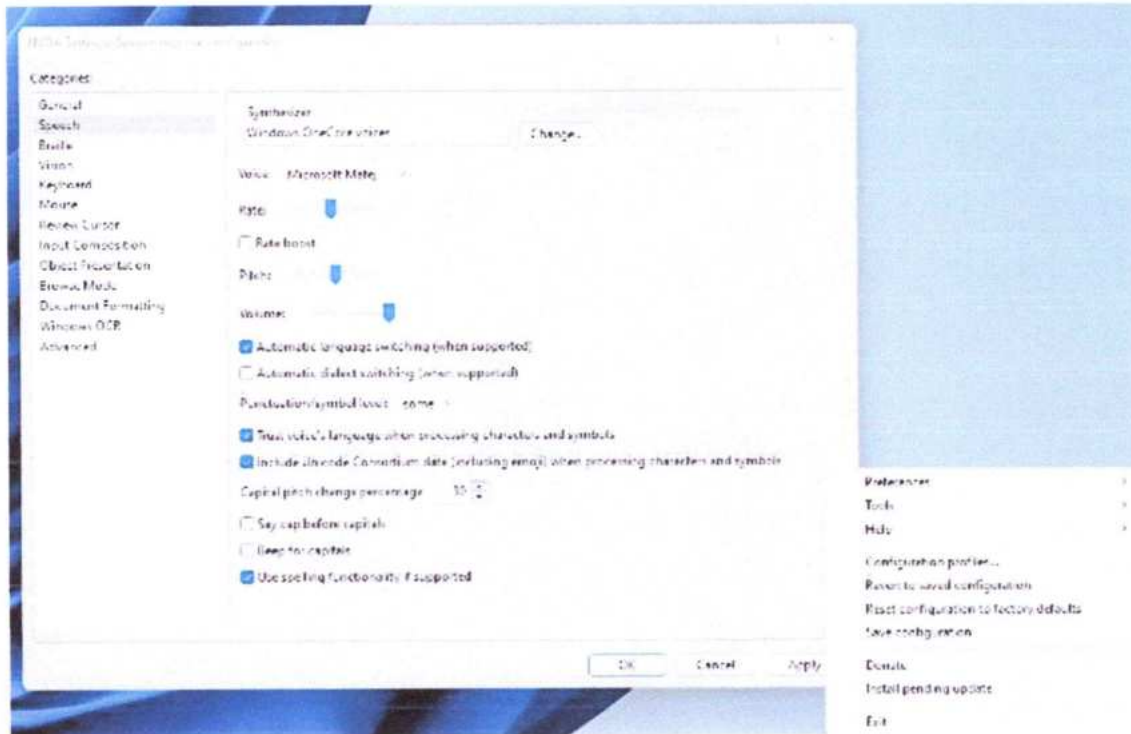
NVDA Settings: Speech (normal configuration)

Categories:
General
Speech
Braille
Vision
Keyboard
Mouse
Review Cursor
Input Composition
Object Presentation
Browse Mode
Document Formatting
Windows OCR
Advanced

Synthesizer
Windows OneCore voices
Change...

Voice: Microsoft Matej

Rate:

Rate boost

Pitch:

Volume:

Automatic language switching (when supported)

Automatic dialect switching (when supported)

Punctuation/symbol level: some

Trust voice's language when processing characters and symbols

Include Unicode Consortium data (including emoji) when processing characters and symbols

Capital pitch change percentage 30

Say cap before capitals

Beep for capitals

Use spelling functionality if supported

OK
Cancel
Apply

Preferences
Tools
Help
Configuration profiles...
Revert to saved configuration
Reset configuration to factory defaults
Save configuration
Donate
Install pending update
Exit